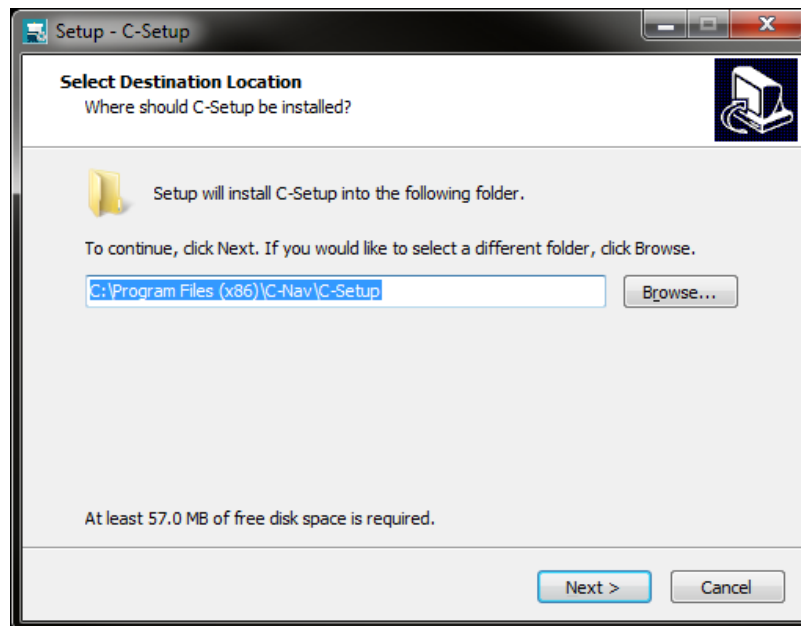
Setup - C-Setup

Select Destination Location
Where should C-Setup be installed?

Setup will install C-Setup into the following folder.

To continue, click Next. If you would like to select a different folder, click Browse.

C:\Program Files (x86)\C-Nav\C-Setup

Browse...

At least 57.0 MB of free disk space is required.

Next >

Cancel